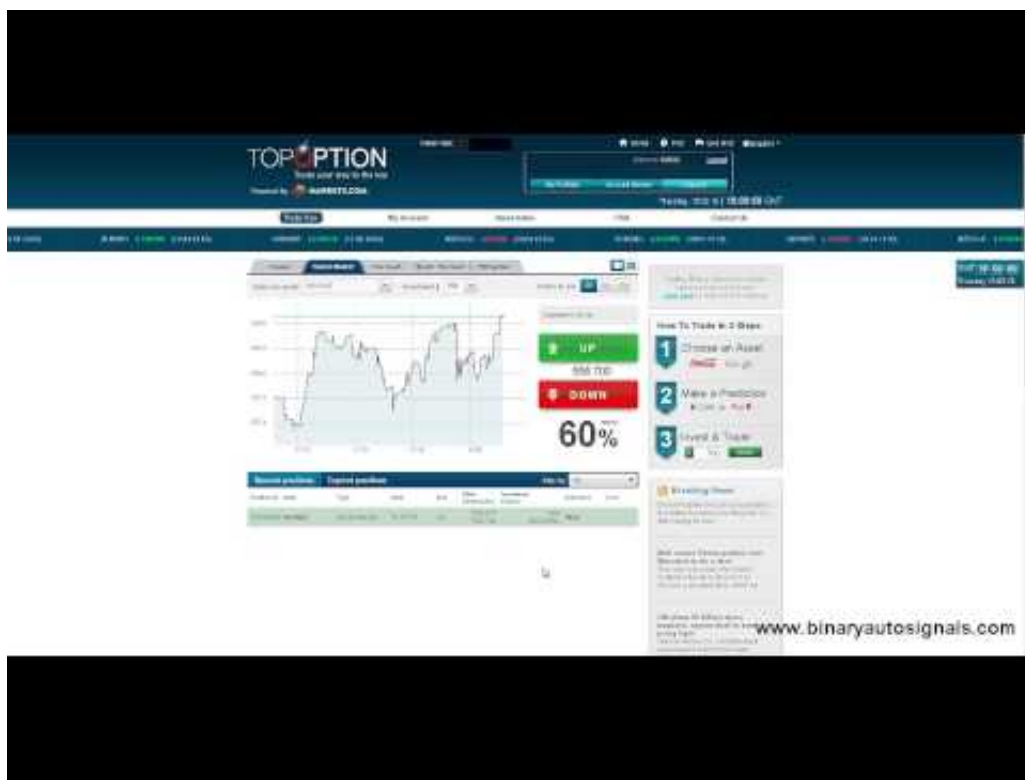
TOPOPTION
Trade your way to the top
Powered by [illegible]

Trade Now
My Account
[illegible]
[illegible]
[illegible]

UP
DOWN
60%

How To Trade in 3 Steps
1 Choose an Asset
2 Make a Prediction
3 Invest & Trade

Breaking News

www.binaryautosignals.com